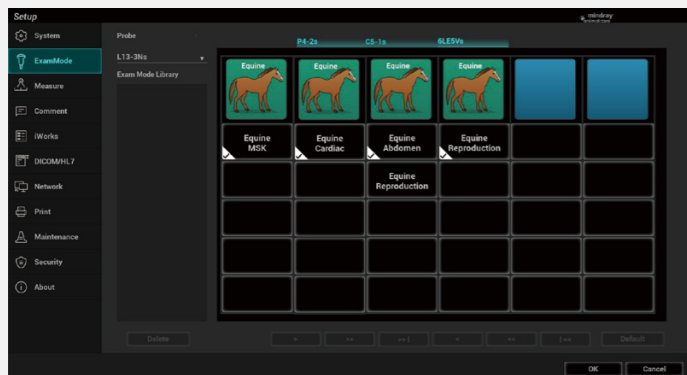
Setup

mindray

System
ExamMode
Measure
Comment
iWorks
DICOM/HL7
Network
Print
Maintenance
Security
About

Probe
L13-3Ns
Exam Mode Library

P4-2s
C5-1s
6LE5Vs

Equine
Equine
Equine
Equine

| Equine MSK | Equine Cardiac | Equine Abdomen | Equine Reproduction | | |
|---|---|---|---|---|---|
| | | Equine Reproduction | | | |

Delete
>
>>
>>|
<
<<
|<<
Default
OK
Cancel